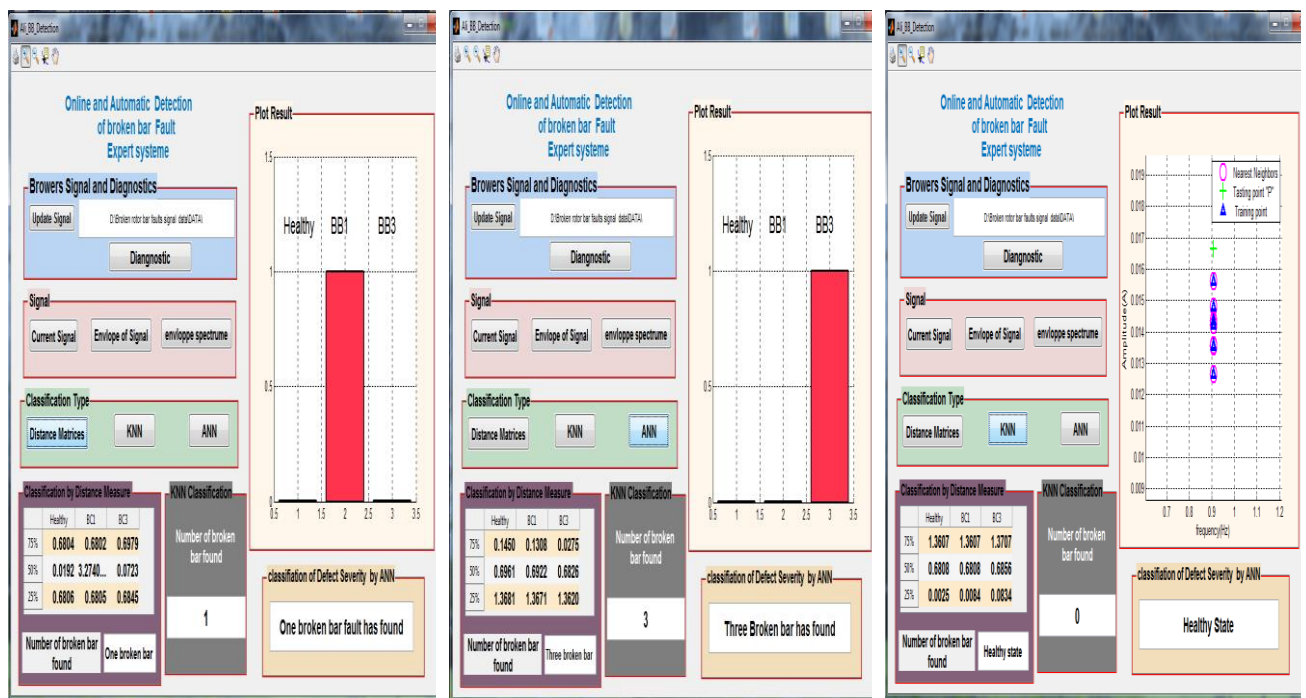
AI_BB_Detection

Online and Automatic Detection of broken bar Fault Expert systeme

Plot Result

Browers Signal and Diagnostics

Update Signal

D:\Broken rotor bar faults signal data\DATA\

Diangnostic

Signal

Current Signal

Envlope of Signal

envloppe spectrume

Classification Type

Distance Matrices

KNN

ANN

Healthy BB1 BB3

1.5 1 0.5 0

0.5 1 1.5 2 2.5 3 3.5

Classification by Distance Measure

|  | Healthy | BC1 | BC3 |
|---|---|---|---|
| 75% | 0.6804 | 0.6802 | 0.6979 |
| 50% | 0.0192 | 3.2740... | 0.0723 |
| 25% | 0.6806 | 0.6805 | 0.6845 |

KNN Classification

Number of broken bar found

1

Number of broken bar found

One broken bar

classification of Defect Severity by ANN

One broken bar fault has found

AI_BB_Detection

Online and Automatic Detection of broken bar Fault Expert systeme

Plot Result

Browers Signal and Diagnostics

Update Signal

D:\Broken rotor bar faults signal data\DATA\

Diangnostic

Signal

Current Signal

Envlope of Signal

envloppe spectrume

Classification Type

Distance Matrices

KNN

ANN

Healthy BB1 BB3

1.5 1 0.5 0

0.5 1 1.5 2 2.5 3 3.5

Classification by Distance Measure

|  | Healthy | BC1 | BC3 |
|---|---|---|---|
| 75% | 0.1450 | 0.1308 | 0.0275 |
| 50% | 0.6961 | 0.6922 | 0.6826 |
| 25% | 1.3681 | 1.3671 | 1.3620 |

KNN Classification

Number of broken bar found

3

Number of broken bar found

Three broken bar

classification of Defect Severity by ANN

Three Broken bar has found

AI_BB_Detection

Online and Automatic Detection of broken bar Fault Expert systeme

Plot Result

Browers Signal and Diagnostics

Update Signal

D:\Broken rotor bar faults signal data\DATA\

Diangnostic

Signal

Current Signal

Envlope of Signal

envloppe spectrume

Classification Type

Distance Matrices

KNN

ANN

Nearest Neighbors
Testing point "P"
Training point

0.019 0.018 0.017 0.016 0.015 0.014 0.013 0.012 0.011 0.01 0.009

Amplitude(A)

0.7 0.8 0.9 1 1.1 1.2

frequency(Hz)

Classification by Distance Measure

|  | Healthy | BC1 | BC3 |
|---|---|---|---|
| 75% | 1.3607 | 1.3607 | 1.3707 |
| 50% | 0.6808 | 0.6808 | 0.6856 |
| 25% | 0.0025 | 0.0084 | 0.0834 |

KNN Classification

Number of broken bar found

0

Number of broken bar found

Healthy state

classification of Defect Severity by ANN

Healthy State